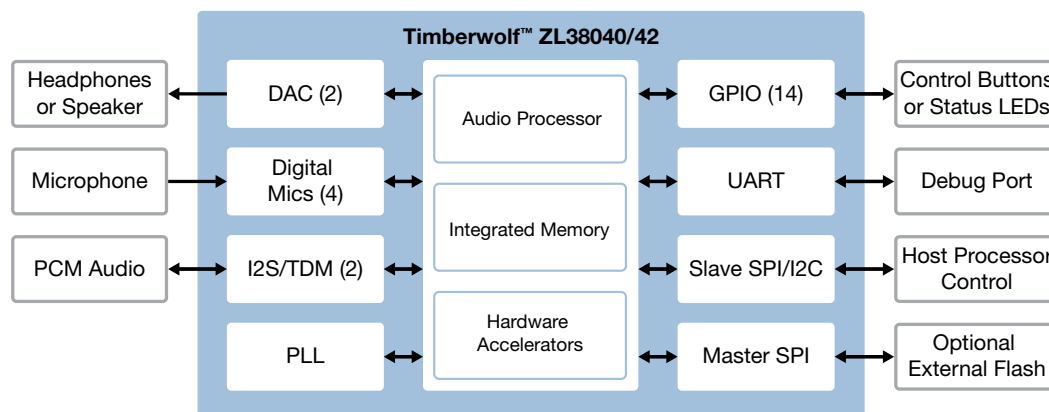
Timberwolf™ ZL38040/42

Headphones or Speaker

DAC (2)

Audio Processor

GPIO (14)

Control Buttons or Status LEDs

Microphone

Digital Mics (4)

UART

Debug Port

Integrated Memory

PCM Audio

I2S/TDM (2)

Slave SPI/I2C

Host Processor Control

Hardware Accelerators

PLL

Master SPI

Optional External Flash